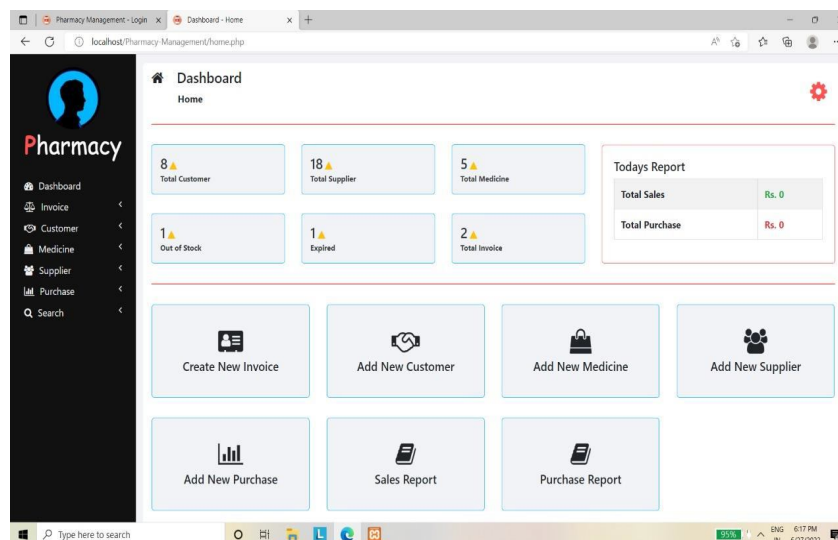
Pharmacy Management - Login × Dashboard - Home × +

localhost/Pharmacy-Management/home.php

Pharmacy

Dashboard
Invoice
Customer
Medicine
Supplier
Purchase
Search

Dashboard
Home

8
Total Customer

18
Total Supplier

5
Total Medicine

1
Out of Stock

1
Expired

2
Total Invoice

Todays Report

| Total Sales | Rs. 0 |
|---|---|
| Total Purchase | Rs. 0 |

Create New Invoice

Add New Customer

Add New Medicine

Add New Supplier

Add New Purchase

Sales Report

Purchase Report

Type here to search

95%

ENG
IN

6:17 PM
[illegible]